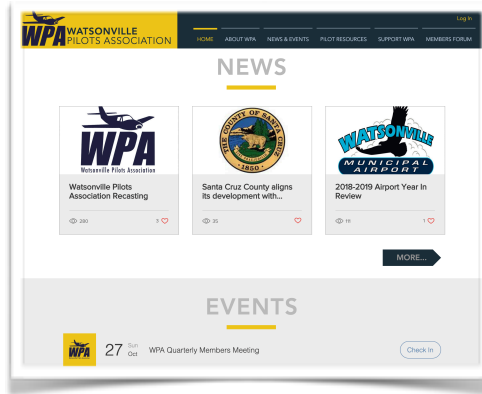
WPA WATSONVILLE PILOTS ASSOCIATION

Log In

HOME ABOUT WPA NEWS & EVENTS PILOT RESOURCES SUPPORT WPA MEMBERS FORUM

NEWS

WPA Watsonville Pilots Association

Watsonville Pilots Association Recasting

290 9

THE COUNTY OF SANTA CRUZ 1850

Santa Cruz County aligns its development with...

30

WATSONVILLE MUNICIPAL AIRPORT

2018-2019 Airport Year In Review

18 1

MORE...

EVENTS

WPA

27 Sun Oct

WPA Quarterly Members Meeting

Check In